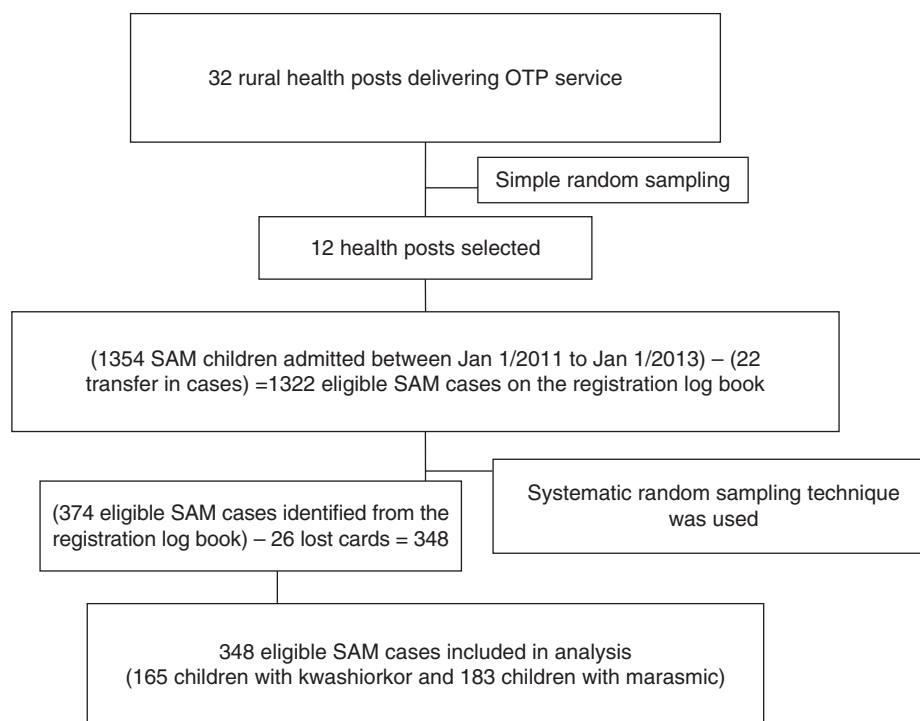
32 rural health posts delivering OTP service

Simple random sampling

12 health posts selected

(1354 SAM children admitted between Jan 1/2011 to Jan 1/2013) – (22 transfer in cases) =1322 eligible SAM cases on the registration log book

(374 eligible SAM cases identified from the registration log book) – 26 lost cards = 348

Systematic random sampling technique was used

348 eligible SAM cases included in analysis (165 children with kwashiorkor and 183 children with marasmic)